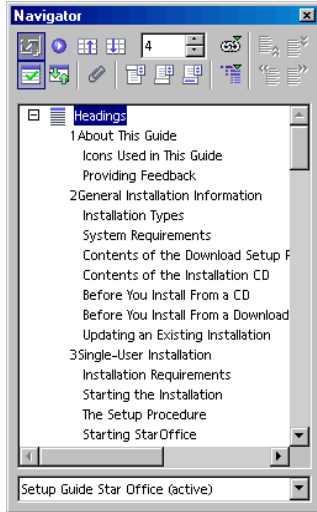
Navigator

4

Headings
1 About This Guide
Icons Used in This Guide
Providing Feedback
2 General Installation Information
Installation Types
System Requirements
Contents of the Download Setup F
Contents of the Installation CD
Before You Install From a CD
Before You Install From a Download
Updating an Existing Installation
3 Single-User Installation
Installation Requirements
Starting the Installation
The Setup Procedure
Starting StarOffice

Setup Guide Star Office (active)